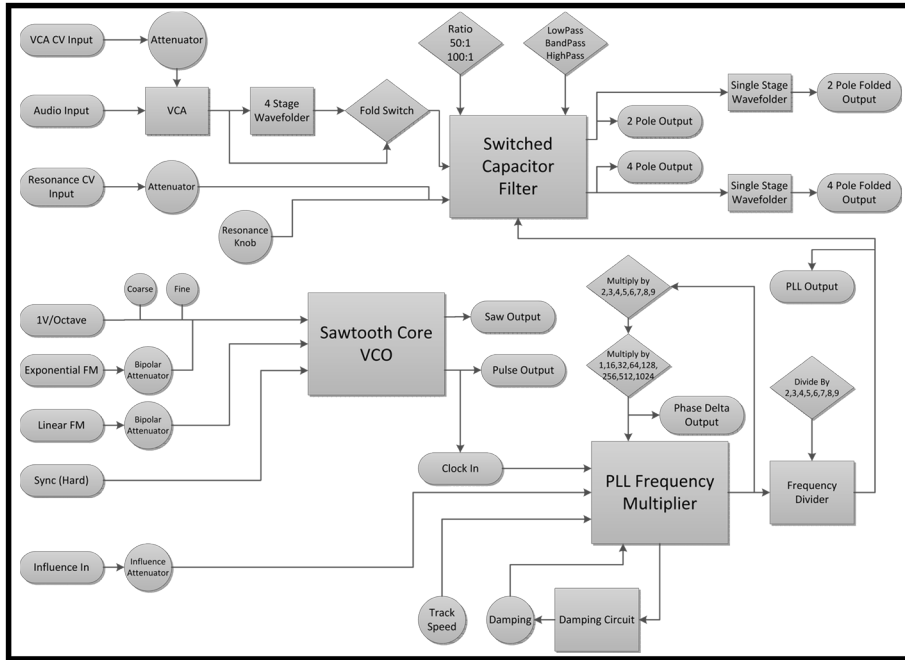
VCA CV Input
Attenuator
Ratio
50:1
100:1
LowPass
BandPass
HighPass
Audio Input
VCA
4 Stage Wavefolder
Fold Switch
Single Stage Wavefolder
2 Pole Folded Output
2 Pole Output
Switched Capacitor Filter
Resonance CV Input
Attenuator
4 Pole Output
Single Stage Wavefolder
4 Pole Folded Output
Resonance Knob
Coarse
Fine
Multiply by
2,3,4,5,6,7,8,9
PLL Output
1V/Octave
Sawtooth Core VCO
Saw Output
Exponential FM
Bipolar Attenuator
Multiply by
1,16,32,64,128,
256,512,1024
Pulse Output
Divide By
2,3,4,5,6,7,8,9
Linear FM
Bipolar Attenuator
Phase Delta Output
Clock In
Sync (Hard)
PLL Frequency Multiplier
Frequency Divider
Influence In
Influence Attenuator
Track Speed
Damping
Damping Circuit